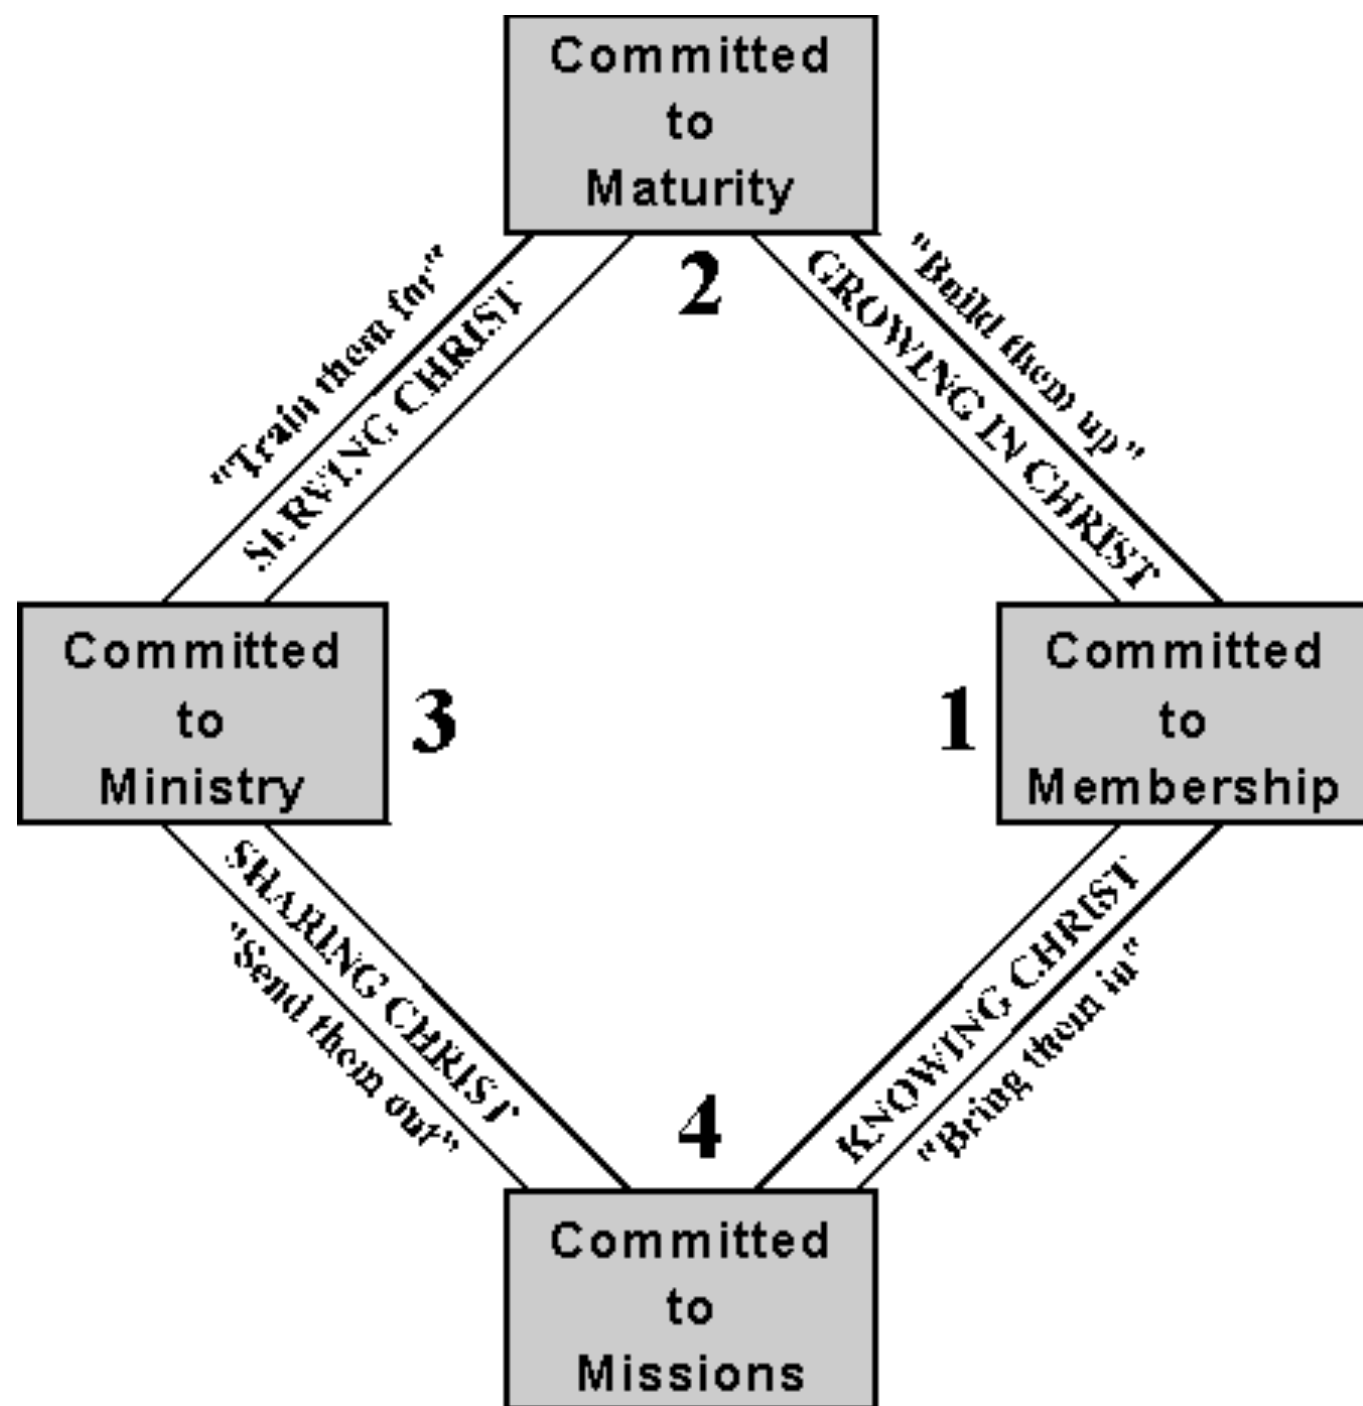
Committed to Maturity

2

"Train them for"
SERVING CHRIST

GROWING IN CHRIST
"Build them up"

Committed to Ministry

3

1

Committed to Membership

SHARING CHRIST
"Send them out"

KNOWING CHRIST
"Bring them in"

4

Committed to Missions